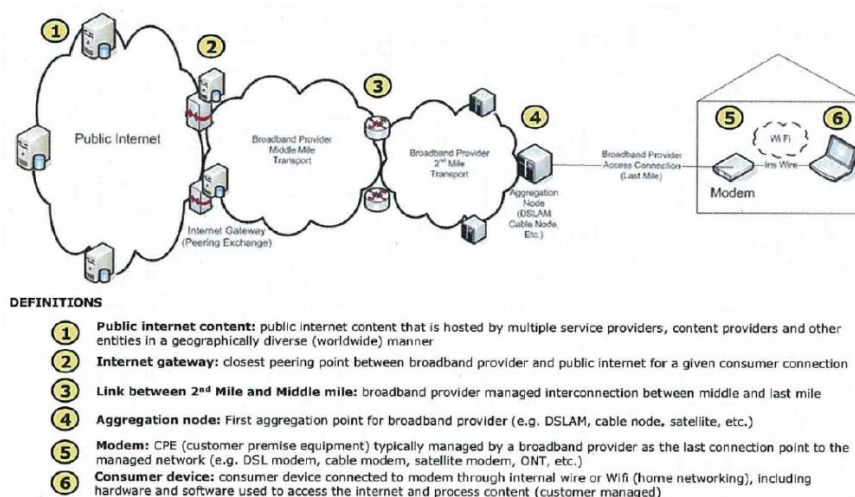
1
2
3
4
5
6

Public Internet

Broadband Provider Middle Mile Transport

Broadband Provider 2$^{nd}$ Mile Transport

Internet Gateway (Peering Exchange)

Aggregation Node (DSLAM Cable Node, Etc.)

Broadband Provider Access Connection (Last Mile)

Wi Fi

Ins Wire

Modem

DEFINITIONS

1 Public internet content: public internet content that is hosted by multiple service providers, content providers and other entities in a geographically diverse (worldwide) manner

2 Internet gateway: closest peering point between broadband provider and public internet for a given consumer connection

3 Link between 2$^{nd}$ Mile and Middle mile: broadband provider managed interconnection between middle and last mile

4 Aggregation node: First aggregation point for broadband provider (e.g. DSLAM, cable node, satellite, etc.)

5 Modem: CPE (customer premise equipment) typically managed by a broadband provider as the last connection point to the managed network (e.g. DSL modem, cable modem, satellite modem, ONT, etc.)

6 Consumer device: consumer device connected to modem through internal wire or Wifi (home networking), including hardware and software used to access the internet and process content (customer managed)